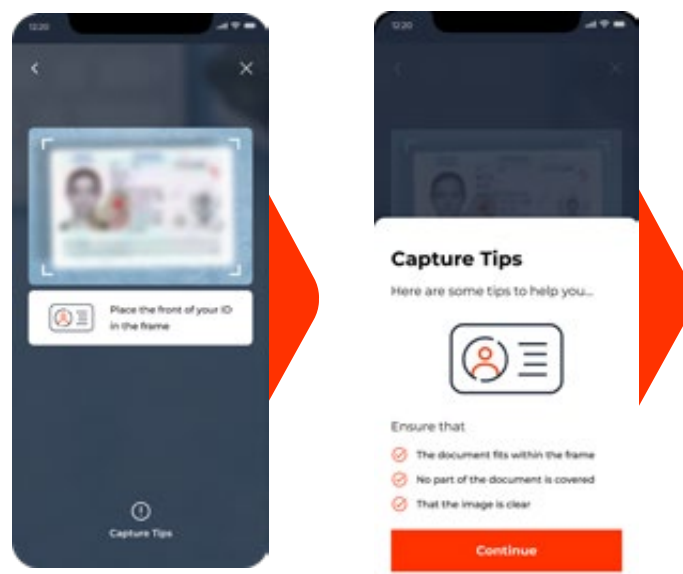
12:20

Place the front of your ID in the frame

Capture Tips

12:20

Capture Tips

Here are some tips to help you...

Ensure that

The document fits within the frame

No part of the document is covered

That the image is clear

Continue